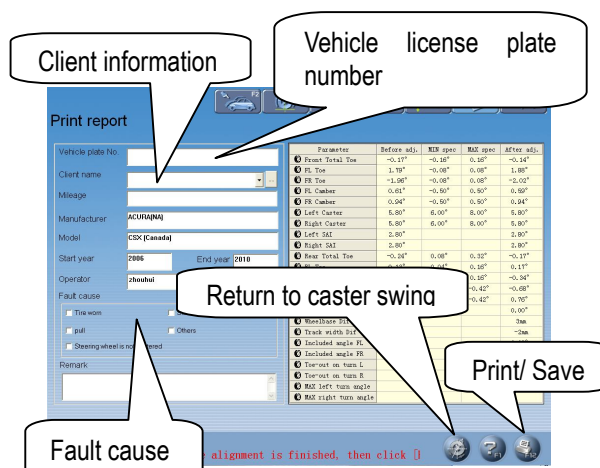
Client information

Vehicle license plate number

Print report

Vehicle plate No.

Client name

Mileage

Manufacturer ACURA(NA)

Model CSX (Canada)

Start year 2006 End year 2010

Operator zhoubui

Fault cause

Tire worn

pull

Others

Steering wheel is no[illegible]ered

Remark

| Parameter | Before adj. | MIN spec | MAX spec | After adj. |
|---|---|---|---|---|
| Front Total Toe | -0.17° | -0.16° | 0.16° | -0.14° |
| FL Toe | 1.79° | -0.08° | 0.08° | 1.88° |
| FR Toe | -1.96° | -0.08° | 0.08° | -2.02° |
| FL Camber | 0.61° | -0.50° | 0.50° | 0.69° |
| FR Camber | 0.94° | -0.50° | 0.50° | 0.94° |
| Left Caster | 5.80° | 6.00° | 8.00° | 5.80° |
| Right Caster | 5.80° | 6.00° | 8.00° | 5.80° |
| Left SAI | 2.80° | | | 2.80° |
| Right SAI | 2.80° | | | 2.80° |
| Rear Total Toe | -0.24° | 0.08° | 0.32° | -0.17° |
| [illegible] | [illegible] | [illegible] | 0.16° | 0.17° |
| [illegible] | | | 0.16° | -0.34° |
| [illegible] | | | -0.42° | -0.68° |
| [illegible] | | | -0.42° | 0.76° |
| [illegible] | | | | 0.00° |
| Wheelbase Di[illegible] | | | | 3mm |
| Track width Dif | | | | -2mm |
| Included angle FL | | | | |
| Included angle FR | | | | |
| Toe-out on turn L | | | | |
| Toe-out on turn R | | | | |
| MAX left turn angle | | | | |
| MAX right turn angle | | | | |

Return to caster swing

Print/ Save

Fault cause

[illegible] alignment is finished, then click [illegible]

F1

F2